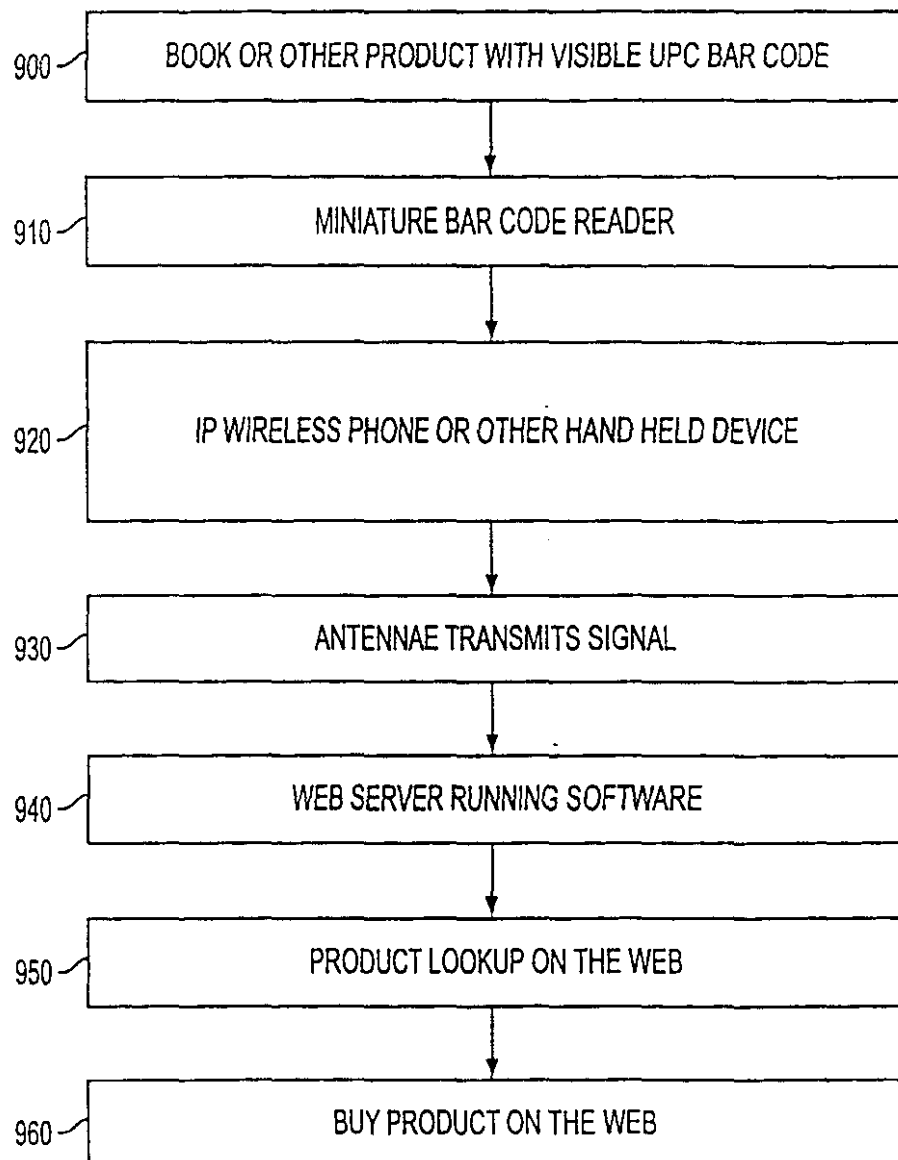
900
BOOK OR OTHER PRODUCT WITH VISIBLE UPC BAR CODE

910
MINIATURE BAR CODE READER

920
IP WIRELESS PHONE OR OTHER HAND HELD DEVICE

930
ANTENNAE TRANSMITS SIGNAL

940
WEB SERVER RUNNING SOFTWARE

950
PRODUCT LOOKUP ON THE WEB

960
BUY PRODUCT ON THE WEB